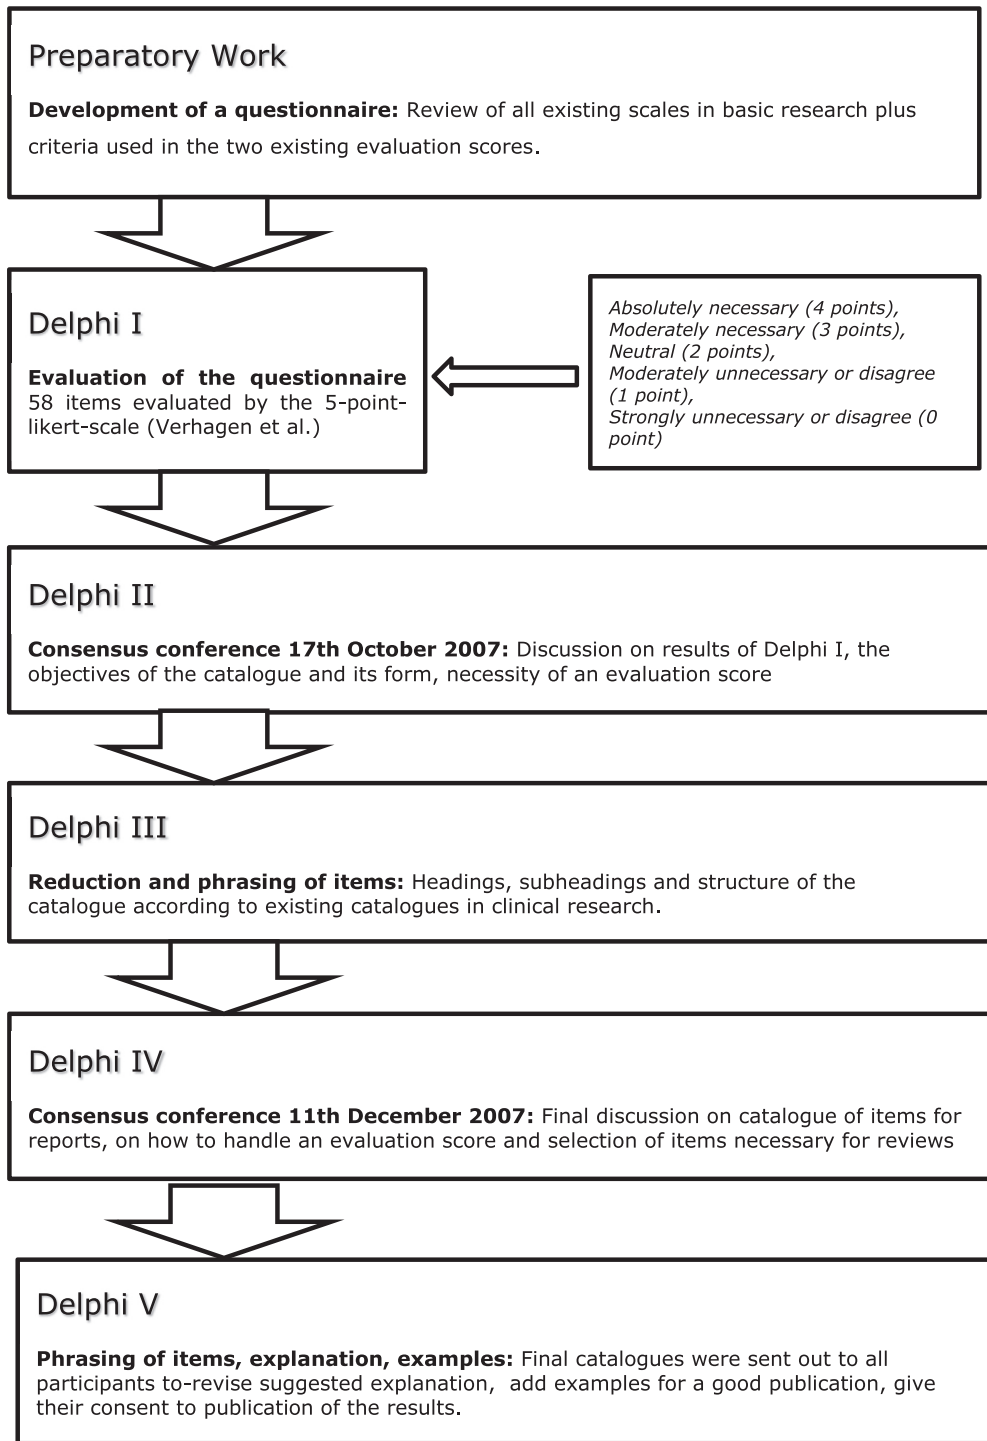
Preparatory Work

**Development of a questionnaire:** Review of all existing scales in basic research plus criteria used in the two existing evaluation scores.

Delphi I

**Evaluation of the questionnaire** 58 items evaluated by the 5-point-likert-scale (Verhagen et al.)

*Absolutely necessary (4 points), Moderately necessary (3 points), Neutral (2 points), Moderately unnecessary or disagree (1 point), Strongly unnecessary or disagree (0 point)*

Delphi II

**Consensus conference 17th October 2007:** Discussion on results of Delphi I, the objectives of the catalogue and its form, necessity of an evaluation score

Delphi III

**Reduction and phrasing of items:** Headings, subheadings and structure of the catalogue according to existing catalogues in clinical research.

Delphi IV

**Consensus conference 11th December 2007:** Final discussion on catalogue of items for reports, on how to handle an evaluation score and selection of items necessary for reviews

Delphi V

**Phrasing of items, explanation, examples:** Final catalogues were sent out to all participants to-revise suggested explanation, add examples for a good publication, give their consent to publication of the results.